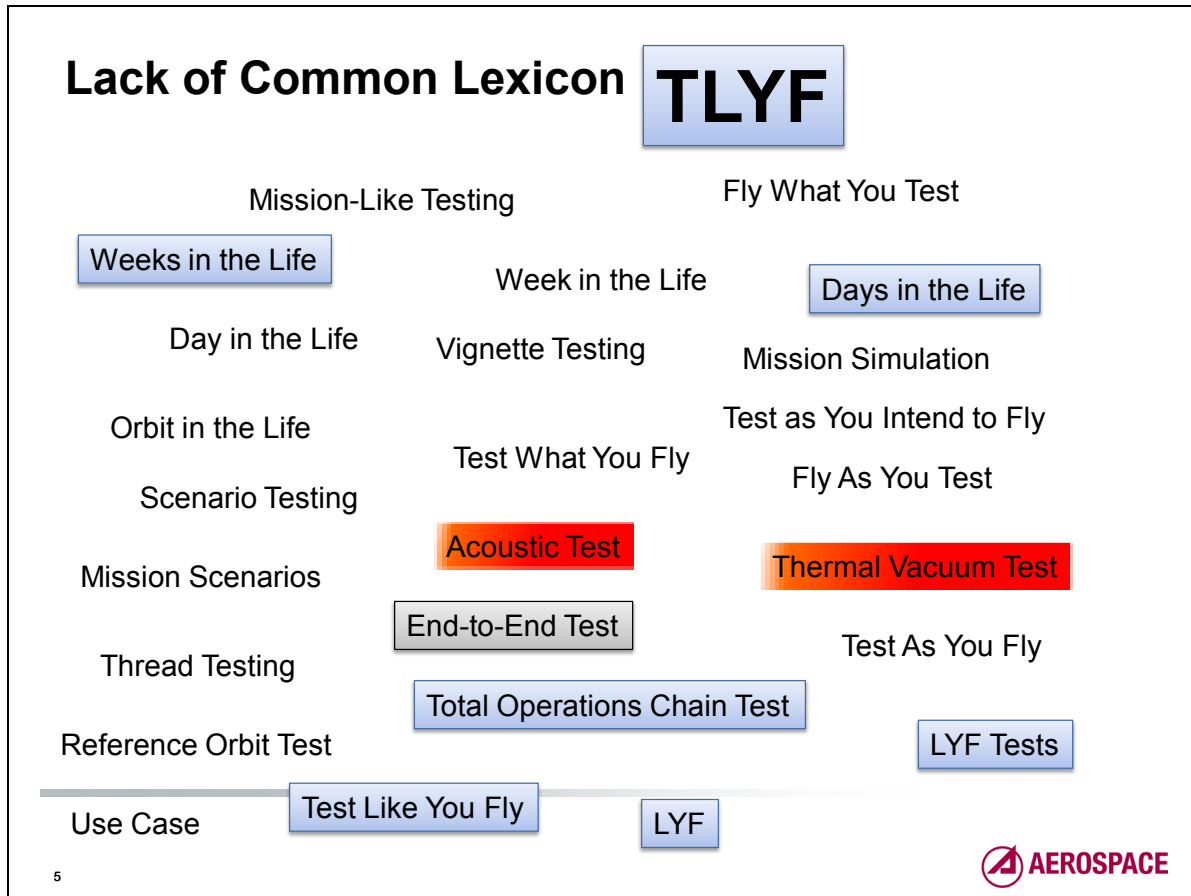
Lack of Common Lexicon

TLYF

Mission-Like Testing

Fly What You Test

Weeks in the Life

Week in the Life

Days in the Life

Day in the Life

Vignette Testing

Mission Simulation

Orbit in the Life

Test as You Intend to Fly

Test What You Fly

Fly As You Test

Scenario Testing

Acoustic Test

Thermal Vacuum Test

Mission Scenarios

End-to-End Test

Test As You Fly

Thread Testing

Total Operations Chain Test

Reference Orbit Test

LYF Tests

Use Case

Test Like You Fly

LYF

5

AEROSPACE